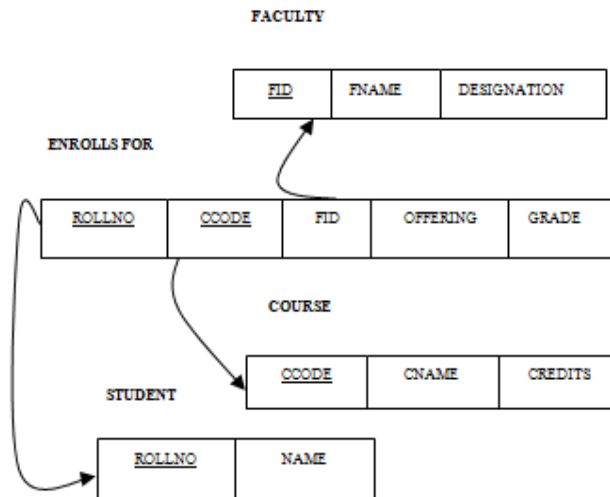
FACULTY

| FID | FNAME | DESIGNATION |
|---|---|---|

ENROLLS FOR

| ROLLNO | CCODE | FID | OFFERING | GRADE |
|---|---|---|---|---|

COURSE

| CCODE | CNAME | CREDITS |
|---|---|---|

STUDENT

| ROLLNO | NAME |
|---|---|